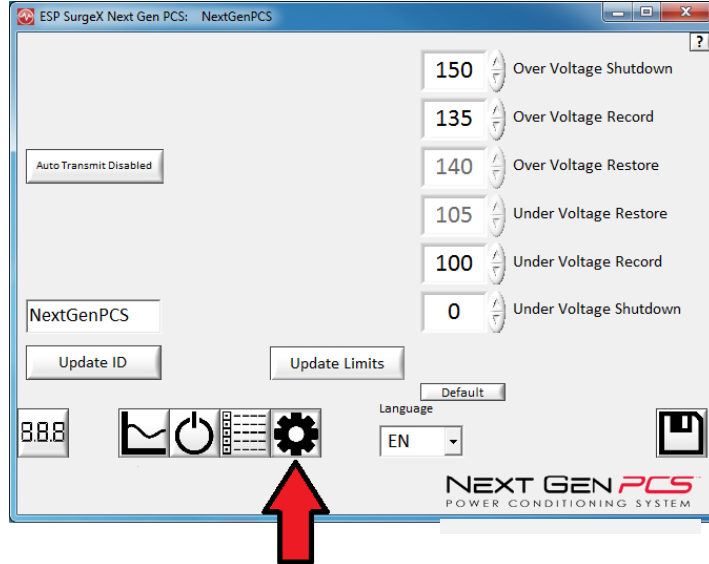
ESP SurgeX Next Gen PCS: NextGenPCS

?

150 Over Voltage Shutdown

135 Over Voltage Record

Auto Transmit Disabled

140 Over Voltage Restore

105 Under Voltage Restore

100 Under Voltage Record

NextGenPCS

0 Under Voltage Shutdown

Update ID

Update Limits

Default

Language

8.8.8

EN

NEXT GEN PCS
POWER CONDITIONING SYSTEM